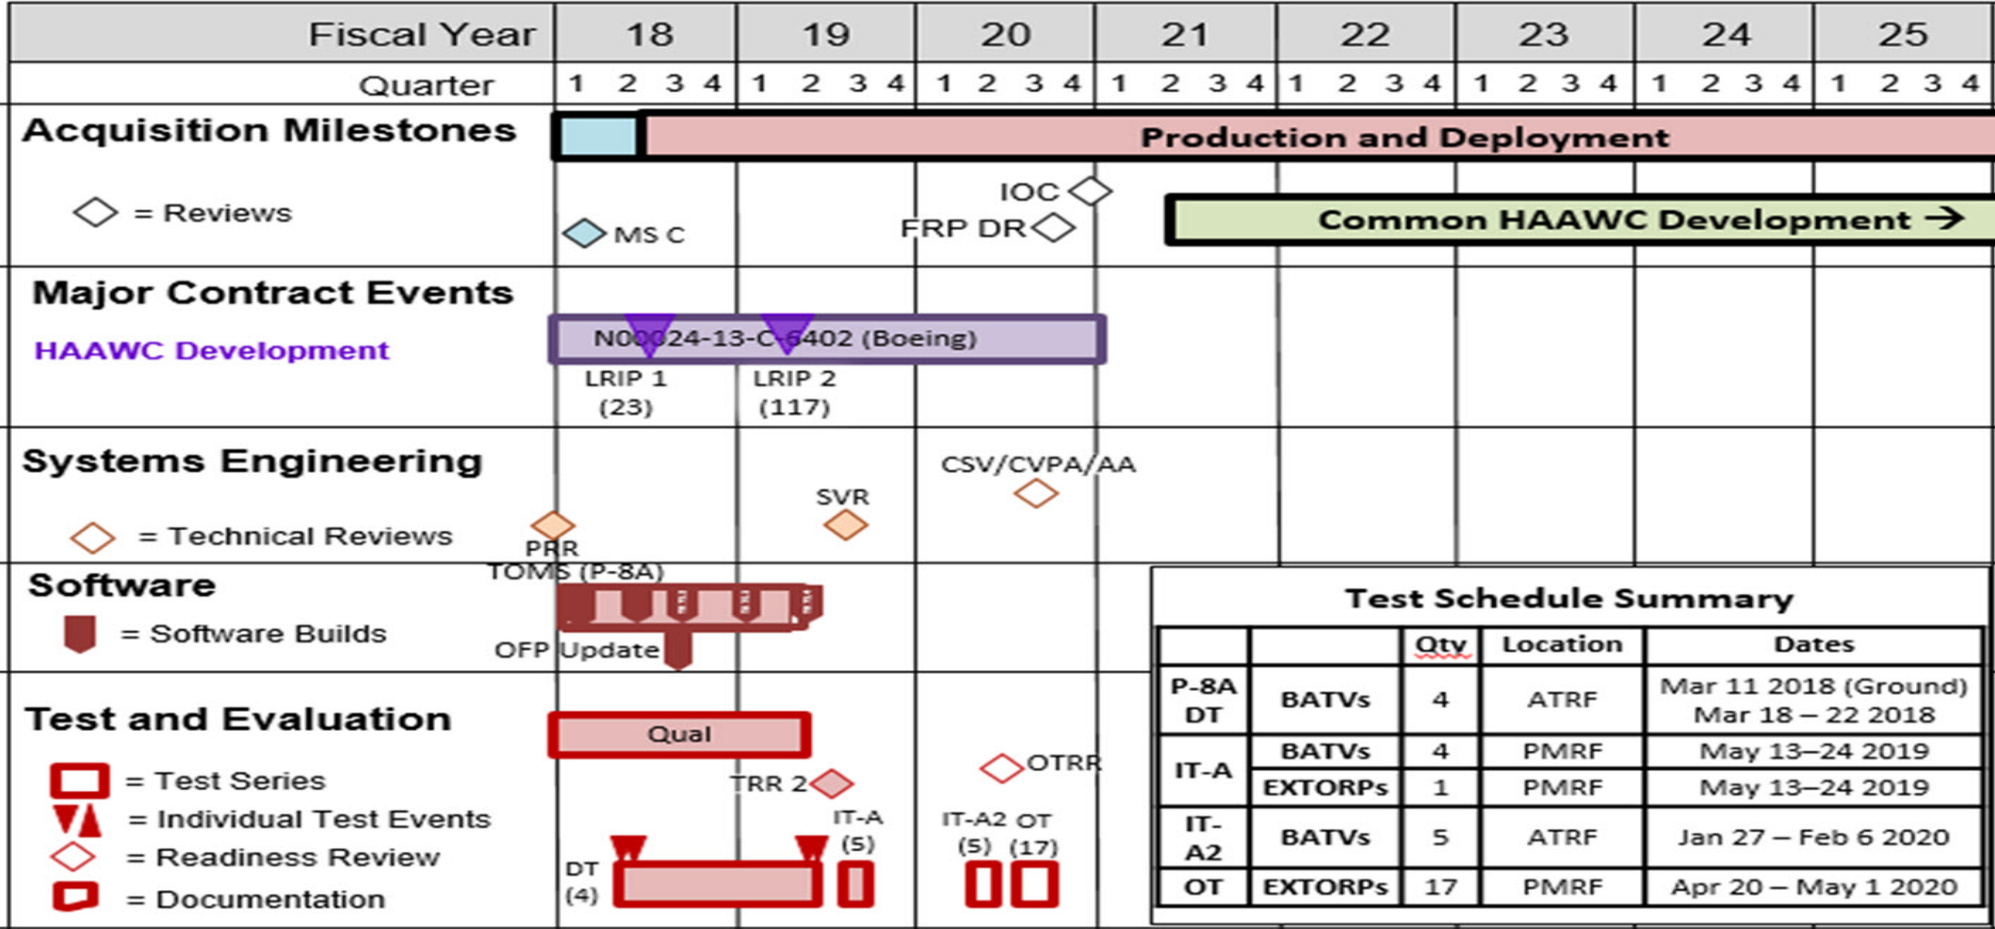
| Fiscal Year | 18 | 19 | 20 | 21 | 22 | 23 | 24 | 25 |
|---|---|---|---|---|---|---|---|---|
| Quarter | 1 2 3 4 | 1 2 3 4 | 1 2 3 4 | 1 2 3 4 | 1 2 3 4 | 1 2 3 4 | 1 2 3 4 | 1 2 3 4 |

Acquisition Milestones

Production and Deployment

= Reviews

IOC

FRP DR

MS C

Common HAAWC Development →

Major Contract Events

HAAWC Development

N00024-13-C-6402 (Boeing)

LRIP 1 (23)

LRIP 2 (117)

Systems Engineering

= Technical Reviews

CSV/CVPA/AA

SVR

PRR

Software

= Software Builds

TOMS (P-8A)

OFP Update

Test and Evaluation

= Test Series

= Individual Test Events

= Readiness Review

= Documentation

Qual

TRR 2

OTRR

IT-A (5)

IT-A2 (5)

OT (17)

DT (4)

Test Schedule Summary

| | | Qty | Location | Dates |
|---|---|---|---|---|
| P-8A DT | BATVs | 4 | ATRF | Mar 11 2018 (Ground) Mar 18 – 22 2018 |
| IT-A | BATVs | 4 | PMRF | May 13–24 2019 |
| | EXTORPs | 1 | PMRF | May 13–24 2019 |
| IT-A2 | BATVs | 5 | ATRF | Jan 27 – Feb 6 2020 |
| OT | EXTORPs | 17 | PMRF | Apr 20 – May 1 2020 |